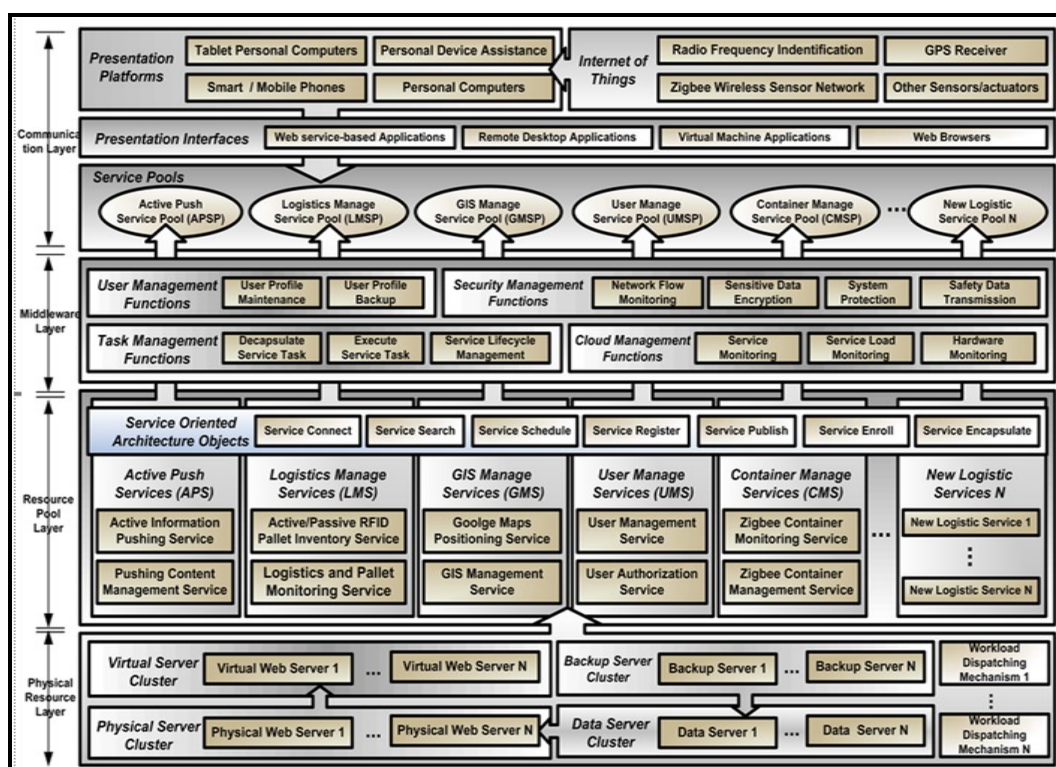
Communication Layer

Presentation Platforms
Tablet Personal Computers
Personal Device Assistance
Smart / Mobile Phones
Personal Computers

Internet of Things
Radio Frequency Indentification
GPS Receiver
Zigbee Wireless Sensor Network
Other Sensors/actuators

Presentation Interfaces
Web service-based Applications
Remote Desktop Applications
Virtual Machine Applications
Web Browsers

Service Pools
Active Push Service Pool (APSP)
Logistics Manage Service Pool (LMSP)
GIS Manage Service Pool (GMSP)
User Manage Service Pool (UMSP)
Container Manage Service Pool (CMSP)
...
New Logistic Service Pool N

Middleware Layer

User Management Functions
User Profile Maintenance
User Profile Backup

Security Management Functions
Network Flow Monitoring
Sensitive Data Encryption
System Protection
Safety Data Transmission

Task Management Functions
Decapsulate Service Task
Execute Service Task
Service Lifecycle Management

Cloud Management Functions
Service Monitoring
Service Load Monitoring
Hardware Monitoring

Resource Pool Layer

Service Oriented Architecture Objects
Service Connect
Service Search
Service Schedule
Service Register
Service Publish
Service Enroll
Service Encapsulate

Active Push Services (APS)
Active Information Pushing Service
Pushing Content Management Service

Logistics Manage Services (LMS)
Active/Passive RFID Pallet Inventory Service
Logistics and Pallet Monitoring Service

GIS Manage Services (GMS)
Goolge Maps Positioning Service
GIS Management Service

User Manage Services (UMS)
User Management Service
User Authorization Service

Container Manage Services (CMS)
Zigbee Container Monitoring Service
Zigbee Container Management Service

...

New Logistic Services N
New Logistic Service 1
⋮
New Logistic Service N

Physical Resource Layer

Virtual Server Cluster
Virtual Web Server 1
...
Virtual Web Server N

Backup Server Cluster
Backup Server 1
...
Backup Server N

Workload Dispatching Mechanism 1
⋮
Workload Dispatching Mechanism N

Physical Server Cluster
Physical Web Server 1
...
Physical Web Server N

Data Server Cluster
Data Server 1
...
Data Server N